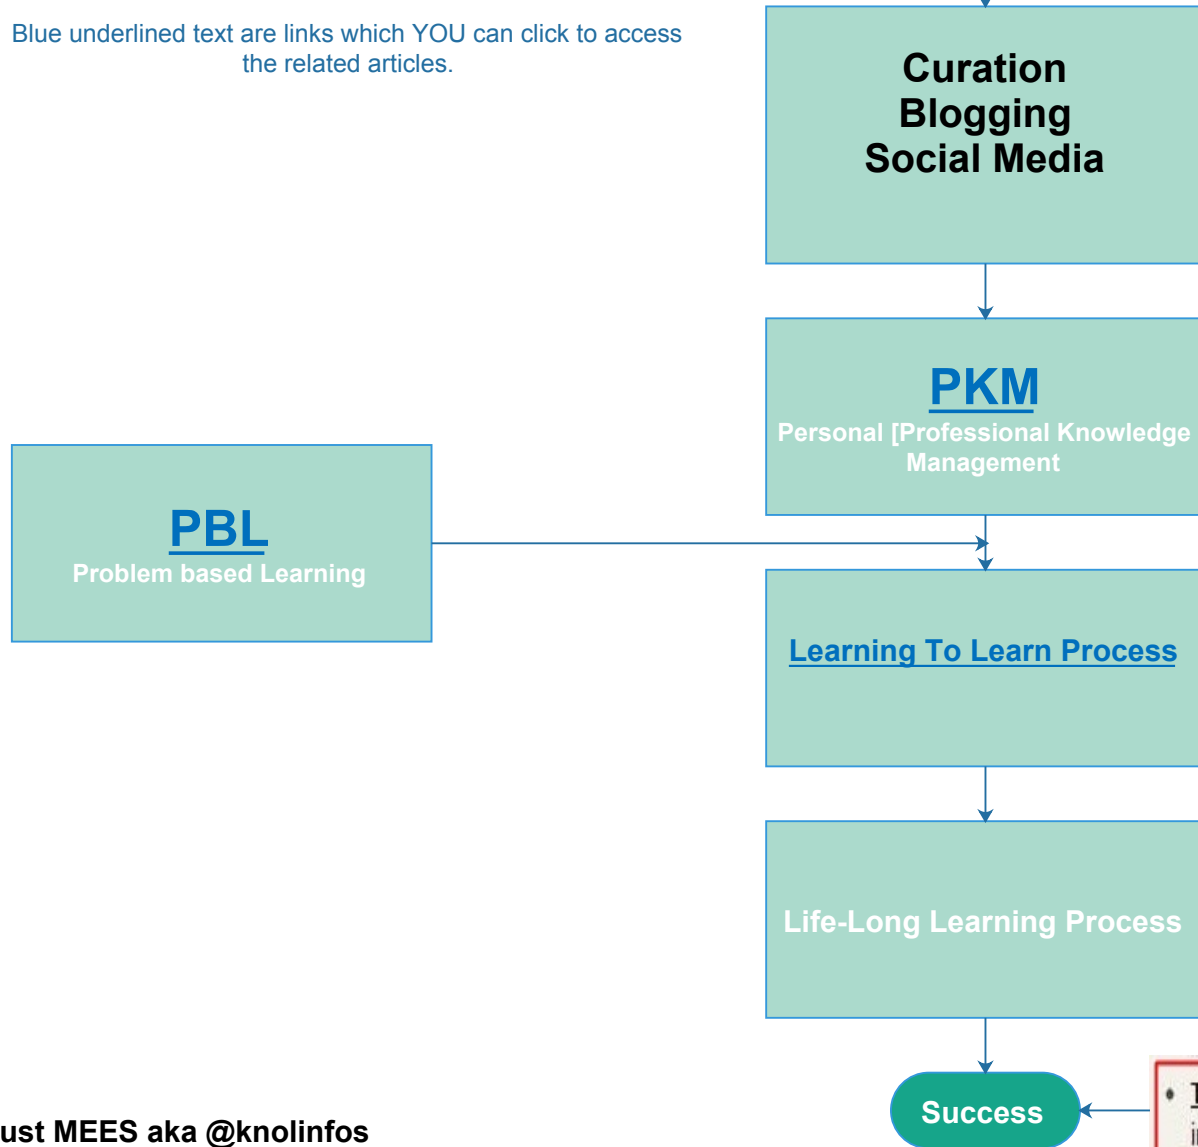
Blue underlined text are links which YOU can click to access the related articles.

Curation
Blogging
Social Media

PKM
Personal [Professional Knowledge Management

PBL
Problem based Learning

Learning To Learn Process

Life-Long Learning Process

Success

ust MEES aka @knolinfos

• T
i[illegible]